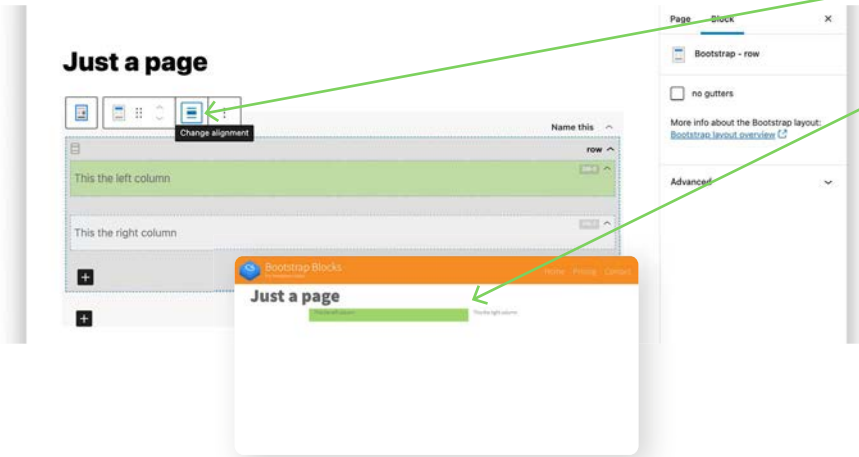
Just a page

Change alignment

Name this

row

This the left column

This the right column

Page Block

Bootstrap - row

no gutters

More info about the Bootstrap layout: Bootstrap layout overview

Advanced

Bootstrap Blocks

Home Pricing Contact

Just a page

This the left column

This the right column